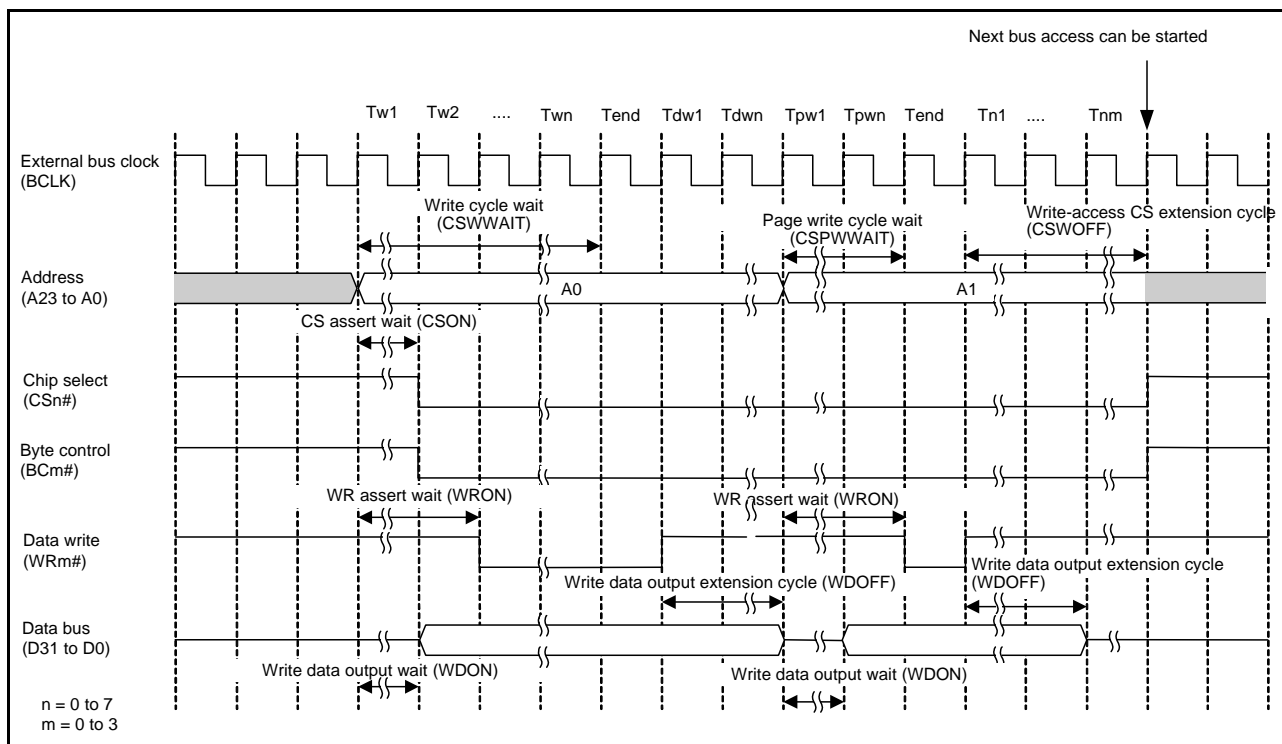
Next bus access can be started

Tw1 Tw2 .... Twn Tend Tdw1 Tdwn Tpw1 Tpwn Tend Tn1 .... Tnm

External bus clock (BCLK)

Write cycle wait (CSWWAIT)

Page write cycle wait (CSPWWAIT)

Write-access CS extension cycle (CSWOFF)

Address (A23 to A0)

A0

A1

CS assert wait (CSON)

Chip select (CSn#)

Byte control (BCm#)

WR assert wait (WRON)

WR assert wait (WRON)

Data write (WRm#)

Write data output extension cycle (WDOFF)

Write data output extension cycle (WDOFF)

Data bus (D31 to D0)

Write data output wait (WDON)

Write data output wait (WDON)

n = 0 to 7
m = 0 to 3